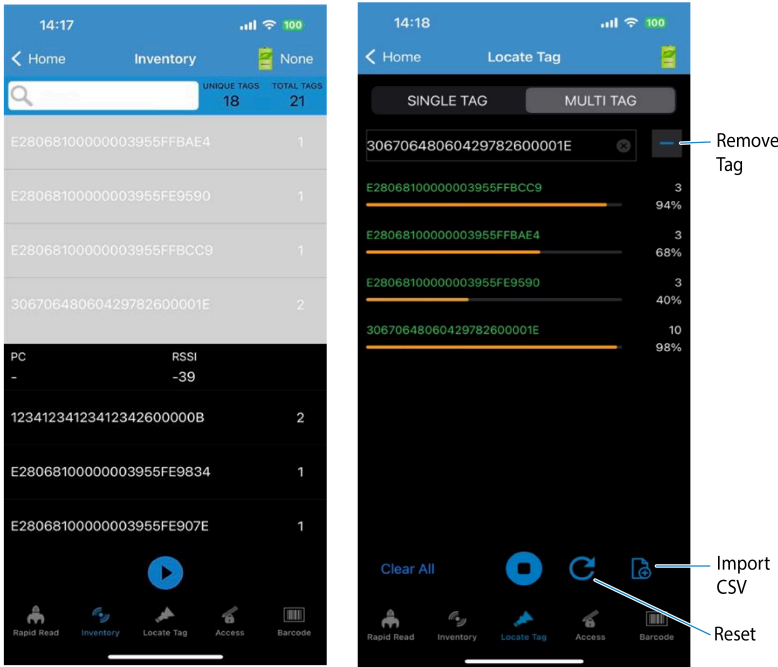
14:17
100
Home
Inventory
None
Search
UNIQUE TAGS
18
TOTAL TAGS
21

| | |
|---|---|
| E28068100000003955FFBAE4 | 1 |
| E28068100000003955FE9590 | 1 |
| E28068100000003955FFBCC9 | 1 |
| 3067064806042978260000 1E | 2 |

PC
-
RSSI
-39

| | |
|---|---|
| 123412341234123426000 00B | 2 |
| E28068100000003955FE9834 | 1 |
| E28068100000003955FE907E | 1 |

Rapid Read
Inventory
Locate Tag
Access
Barcode

14:18
100
Home
Locate Tag
SINGLE TAG
MULTI TAG
3067064806042978260000 1E
Remove Tag

E28068100000003955FFBCC9
3
94%

E28068100000003955FFBAE4
3
68%

E28068100000003955FE9590
3
40%

3067064806042978260000 1E
10
98%

Clear All
Import CSV
Reset
Rapid Read
Inventory
Locate Tag
Access
Barcode